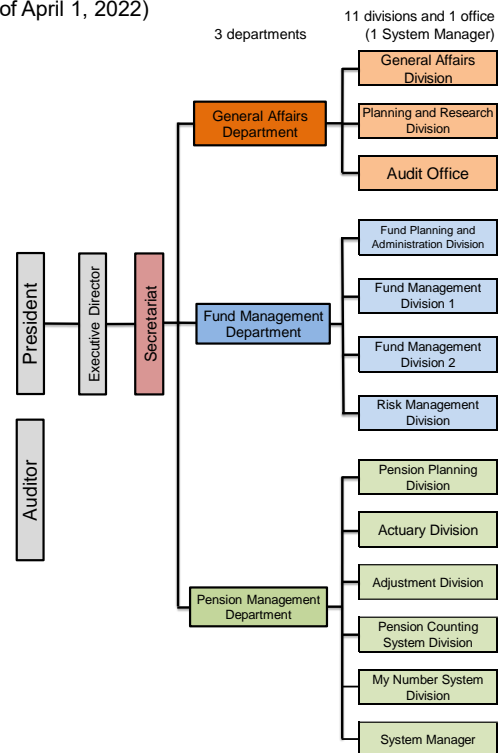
of April 1, 2022)

3 departments

11 divisions and 1 office (1 System Manager)

President

Auditor

Executive Director

Secretariat

General Affairs Department

Fund Management Department

Pension Management Department

General Affairs Division

Planning and Research Division

Audit Office

Fund Planning and Administration Division

Fund Management Division 1

Fund Management Division 2

Risk Management Division

Pension Planning Division

Actuary Division

Adjustment Division

Pension Counting System Division

My Number System Division

System Manager